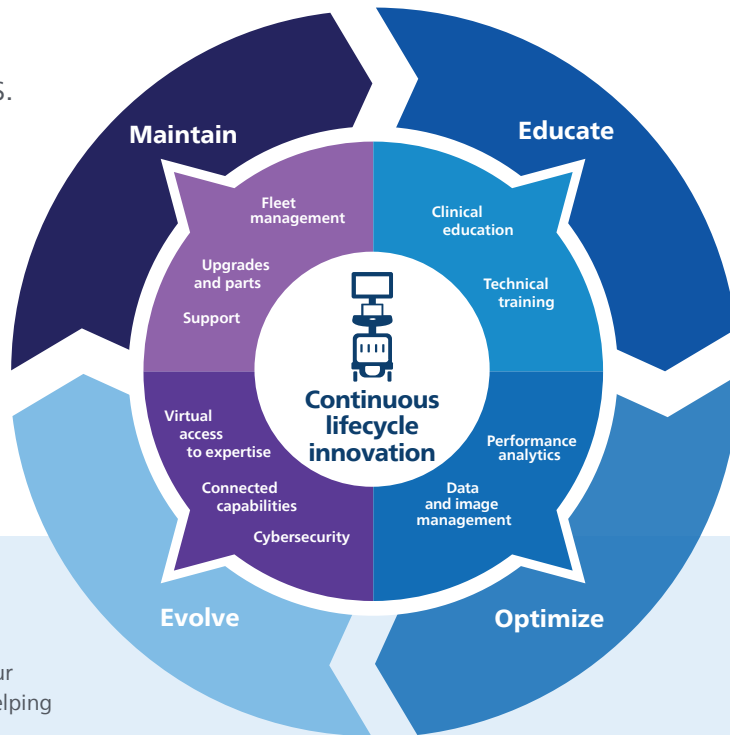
s.

Maintain

Educate

Fleet management

Upgrades and parts

Support

Clinical education

Technical training

Continuous lifecycle innovation

Virtual access to expertise

Connected capabilities

Cybersecurity

Performance analytics

Data and image management

Evolve

Optimize

ur
elping